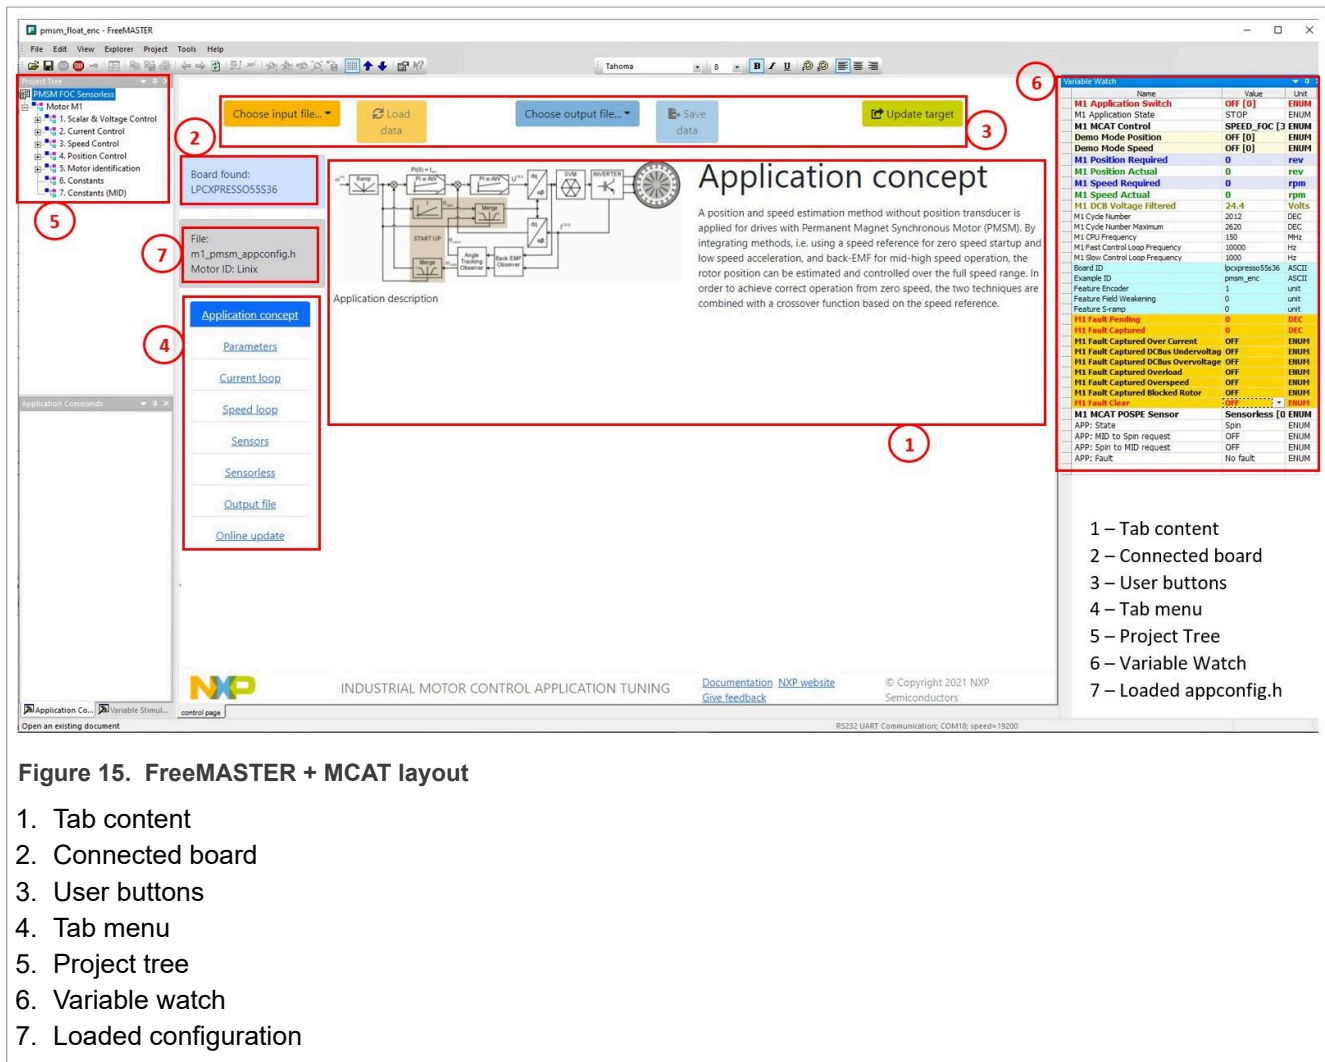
pmsm_float_enc - FreeMASTER

File Edit View Explorer Project Tools Help

Tahoma 8

Project Tree

PMSM FOC Sensorless
Motor M1
1. Scalar & Voltage Control
2. Current Control
3. Speed Control
4. Position Control
5. Motor identification
6. Constants
7. Constants (MID)

Application Commands

Choose input file... Load data Choose output file... Save data Update target

Board found:
LPCXPRESSO55S36

File:
m1_pmsm_appconfig.h
Motor ID: Linix

Application concept
Parameters
Current loop
Speed loop
Sensors
Sensorless
Output file
Online update

Application concept

A position and speed estimation method without position transducer is applied for drives with Permanent Magnet Synchronous Motor (PMSM). By integrating methods, i.e. using a speed reference for zero speed startup and low speed acceleration, and back-EMF for mid-high speed operation, the rotor position can be estimated and controlled over the full speed range. In order to achieve correct operation from zero speed, the two techniques are combined with a crossover function based on the speed reference.

Application description

Ramp PI w AW PI w AW SVM INVERTER START UP Merge Angle Tracking Observer Back EMF Observer

NXP INDUSTRIAL MOTOR CONTROL APPLICATION TUNING Documentation NXP website Give feedback © Copyright 2021 NXP Semiconductors

Application Co... Variable Stimul... control page

Open an existing document RS232 UART Communication; COM18; speed=19200

Variable Watch

| Name | Value | Unit |
|---|---|---|
| M1 Application Switch | OFF [0] | ENUM |
| M1 Application State | STOP | ENUM |
| M1 MCAT Control | SPEED_FOC [3 | ENUM |
| Demo Mode Position | OFF [0] | ENUM |
| Demo Mode Speed | OFF [0] | ENUM |
| M1 Position Required | 0 | rev |
| M1 Position Actual | 0 | rev |
| M1 Speed Required | 0 | rpm |
| M1 Speed Actual | 0 | rpm |
| M1 DCB Voltage Filtered | 24.4 | Volts |
| M1 Cycle Number | 2012 | DEC |
| M1 Cycle Number Maximum | 2620 | DEC |
| M1 CPU Frequency | 150 | MHz |
| M1 Fast Control Loop Frequency | 10000 | Hz |
| M1 Slow Control Loop Frequency | 1000 | Hz |
| Board ID | lpcxpresso55s36 | ASCII |
| Example ID | pmsm_enc | ASCII |
| Feature Encoder | 1 | unit |
| Feature Field Weakening | 0 | unit |
| Feature S-ramp | 0 | unit |
| M1 Fault Pending | 0 | DEC |
| M1 Fault Captured | 0 | DEC |
| M1 Fault Captured Over Current | OFF | ENUM |
| M1 Fault Captured DCBus Undervoltag | OFF | ENUM |
| M1 Fault Captured DCBus Overvoltage | OFF | ENUM |
| M1 Fault Captured Overload | OFF | ENUM |
| M1 Fault Captured Overspeed | OFF | ENUM |
| M1 Fault Captured Blocked Rotor | OFF | ENUM |
| M1 Fault Clear | OFF | ENUM |
| M1 MCAT POSPE Sensor | Sensorless [0 | ENUM |
| APP: State | Spin | ENUM |
| APP: MID to Spin request | OFF | ENUM |
| APP: Spin to MID request | OFF | ENUM |
| APP: Fault | No fault | ENUM |

1 – Tab content
2 – Connected board
3 – User buttons
4 – Tab menu
5 – Project Tree
6 – Variable Watch
7 – Loaded appconfig.h

Figure 15. FreeMASTER + MCAT layout

1. Tab content
2. Connected board
3. User buttons
4. Tab menu
5. Project tree
6. Variable watch
7. Loaded configuration